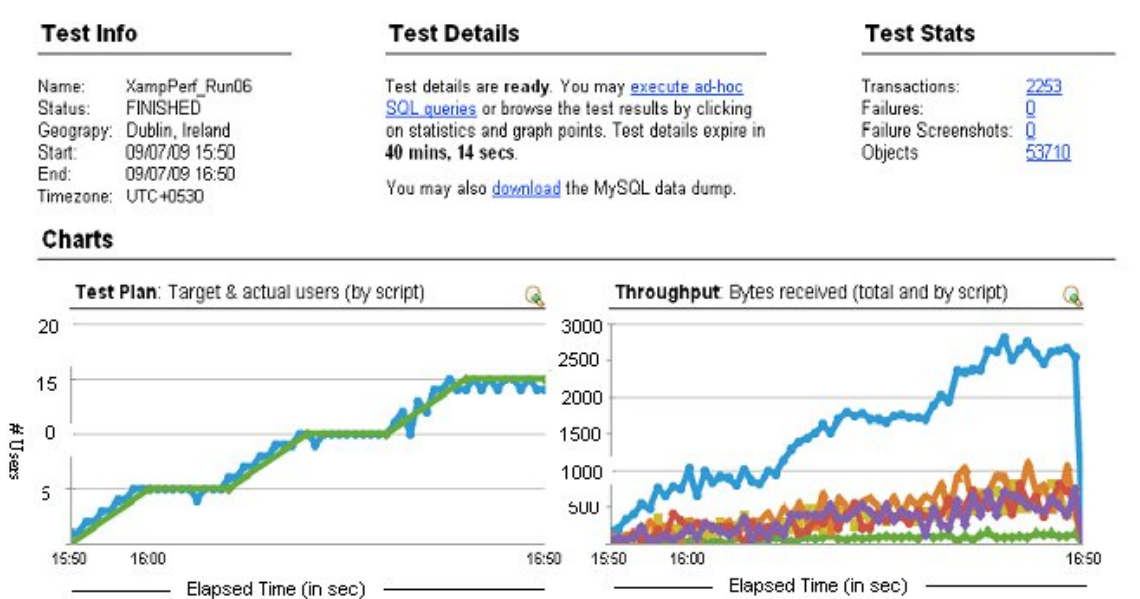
Test Info

Name: XampPerf_Run06
Status: FINISHED
Geograpy: Dublin, Ireland
Start: 09/07/09 15:50
End: 09/07/09 16:50
Timezone: UTC+0530

Test Details

Test details are **ready**. You may execute ad-hoc SQL queries or browse the test results by clicking on statistics and graph points. Test details expire in **40 mins, 14 secs**.

You may also download the MySQL data dump.

Test Stats

Transactions: 2253
Failures: 0
Failure Screenshots: 0
Objects 53710

Charts

**Test Plan**: Target & actual users (by script)

20
15
0
5

# Users

15:50 16:00 16:50

Elapsed Time (in sec)

**Throughput**: Bytes received (total and by script)

3000
2500
2000
1500
1000
500

15:50 16:00 16:50

Elapsed Time (in sec)